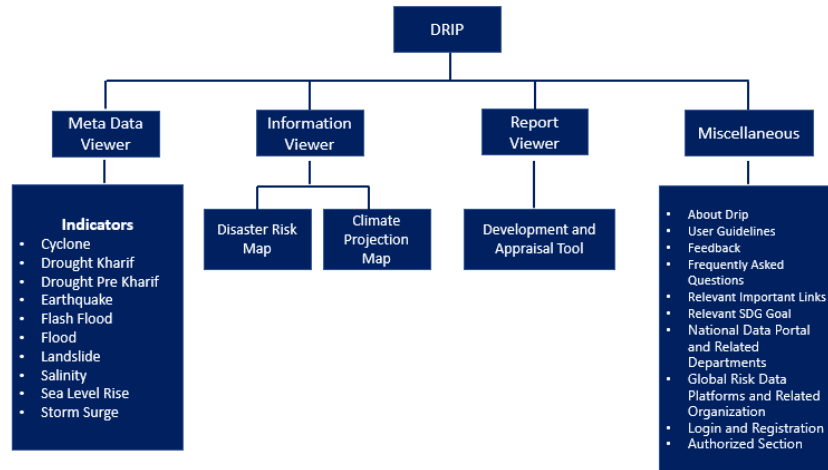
DRIP

Meta Data Viewer

Indicators
- Cyclone
- Drought Kharif
- Drought Pre Kharif
- Earthquake
- Flash Flood
- Flood
- Landslide
- Salinity
- Sea Level Rise
- Storm Surge

Information Viewer

Disaster Risk Map

Climate Projection Map

Report Viewer

Development and Appraisal Tool

Miscellaneous

- About Drip
- User Guidelines
- Feedback
- Frequently Asked Questions
- Relevant Important Links
- Relevant SDG Goal
- National Data Portal and Related Departments
- Global Risk Data Platforms and Related Organization
- Login and Registration
- Authorized Section